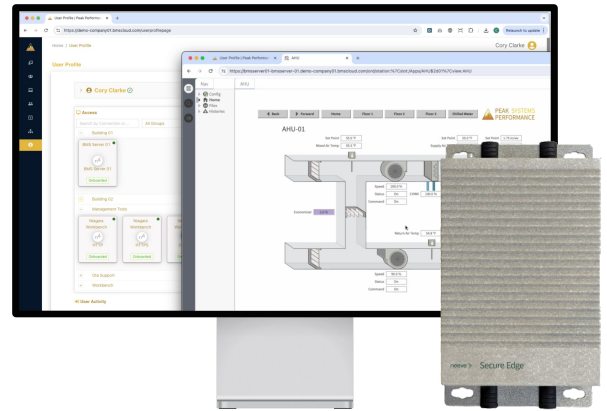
User Profile | Peak Performance
https://demo-company01.bmscloud.com/userprofilepage
Relaunch to update
Home / User Profile
Cory Clarke
User Profile
Cory Clarke
Access
All Groups
Building 01
BMS Server 01
BMS Server 01
Connected
Building 02
Management Tools
Niagara Workbench
Niagara Workbench
Connected
Connected
Site Support
Workbench
User Activity
User Profile | Peak Performance
AHU
https://bmsserver01-bmsserver-01.demo-company01.bmscloud.com/ord/station:%7Cslot:/Apps/AHU/$2d01%7Cview:AHU
Nav
Config
Home
Files
Histories
AHU
Back
Forward
Home
Floor 1
Floor 2
Floor 3
Chilled Water
PEAK SYSTEMS PERFORMANCE
AHU-01
Set Point
Mixed Air Temp
Set Point
Set Point
Supply Air
Speed
Status
Command
Economizer
Return Air Temp
Speed
Status
Command
On
relevo
Secure Edge